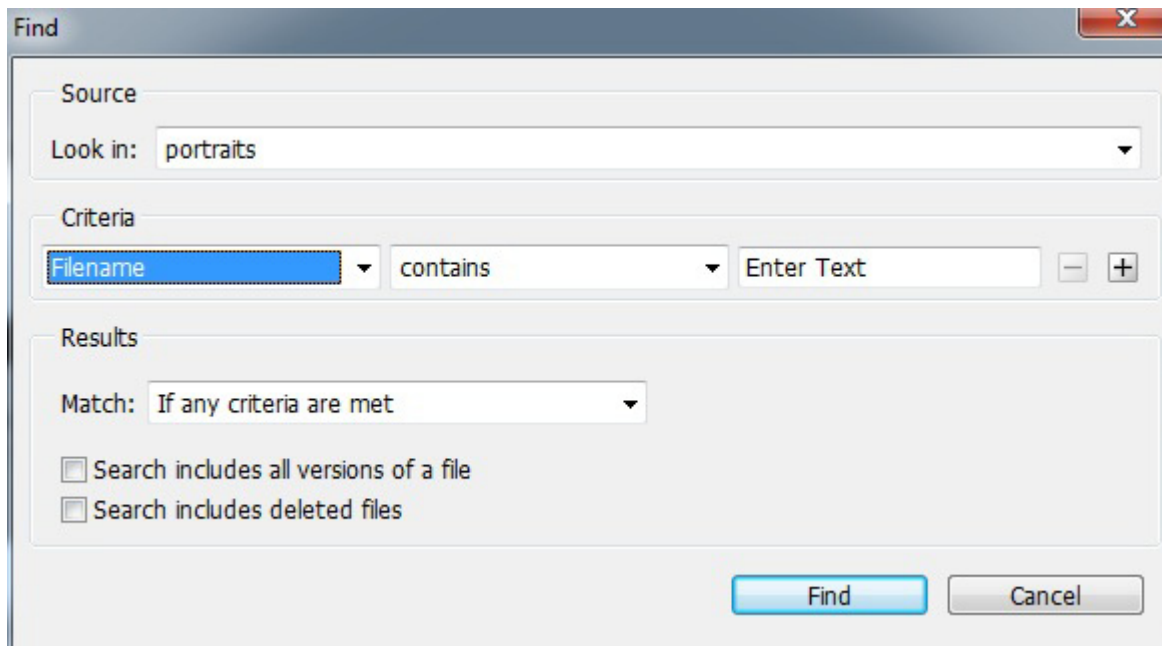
Find

Source

Look in: portraits

Criteria

Filename

contains

Enter Text

Results

Match: If any criteria are met

Search includes all versions of a file

Search includes deleted files

Find

Cancel